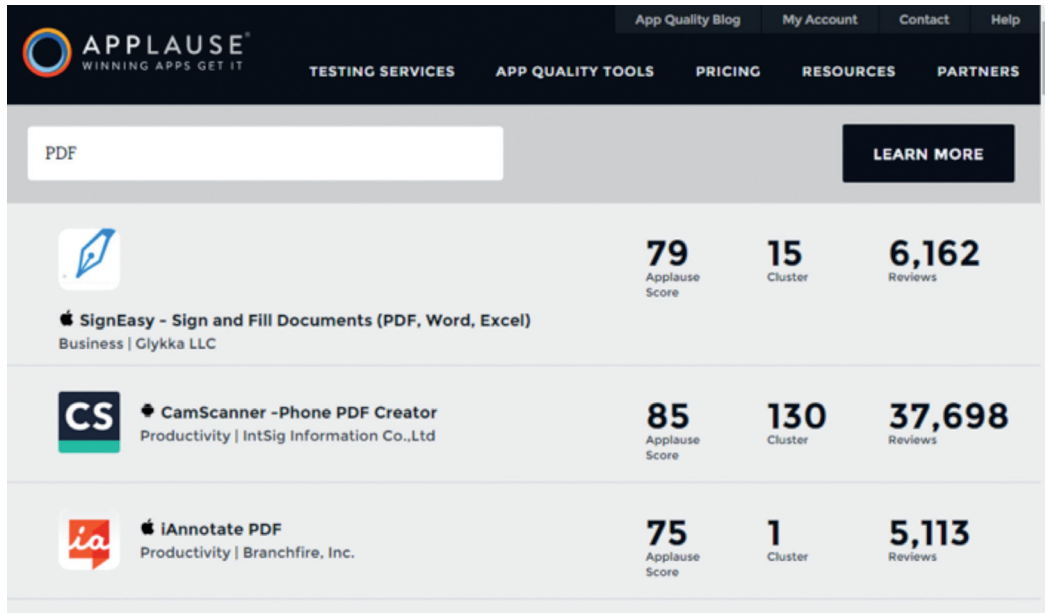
App Quality Blog My Account Contact Help

APPLAUSE®
WINNING APPS GET IT

TESTING SERVICES APP QUALITY TOOLS PRICING RESOURCES PARTNERS

PDF

LEARN MORE

79
Applause Score

15
Cluster

6,162
Reviews

SignEasy - Sign and Fill Documents (PDF, Word, Excel)
Business | Glykka LLC

CS

CamScanner -Phone PDF Creator
Productivity | IntSig Information Co.,Ltd

85
Applause Score

130
Cluster

37,698
Reviews

ia

iAnnotate PDF
Productivity | Branchfire, Inc.

75
Applause Score

1
Cluster

5,113
Reviews